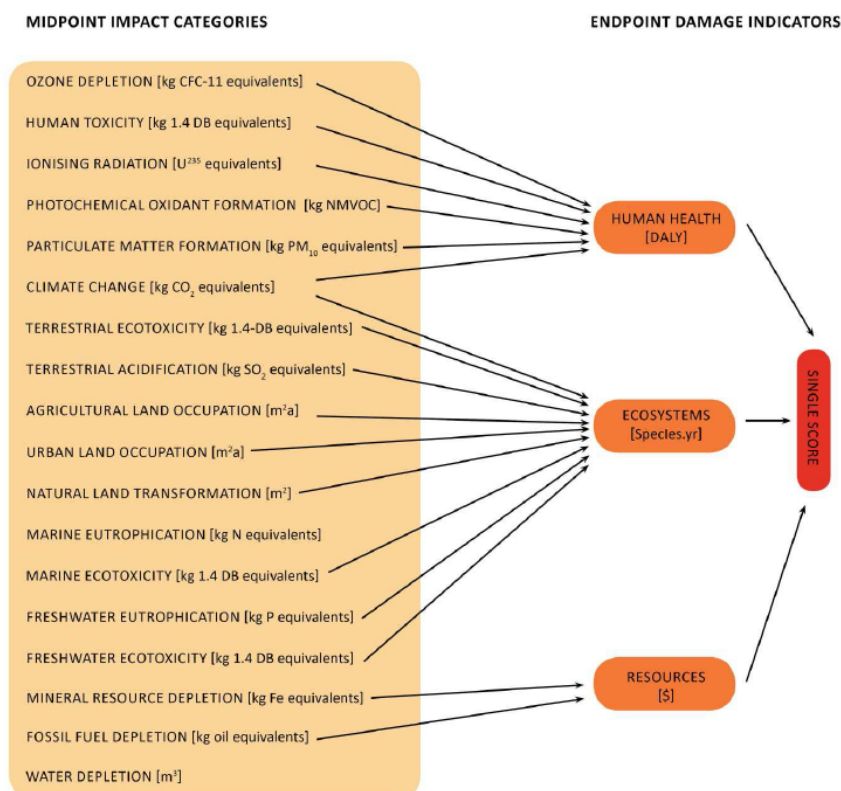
MIDPOINT IMPACT CATEGORIES

ENDPOINT DAMAGE INDICATORS

OZONE DEPLETION [kg CFC-11 equivalents]

HUMAN TOXICITY [kg 1.4 DB equivalents]

IONISING RADIATION [$U^{235}$ equivalents]

PHOTOCHEMICAL OXIDANT FORMATION [kg NMVOC]

PARTICULATE MATTER FORMATION [kg $PM_{10}$ equivalents]

CLIMATE CHANGE [kg $CO_2$ equivalents]

TERRESTRIAL ECOTOXICITY [kg 1.4-DB equivalents]

TERRESTRIAL ACIDIFICATION [kg $SO_2$ equivalents]

AGRICULTURAL LAND OCCUPATION [$m^2a$]

URBAN LAND OCCUPATION [$m^2a$]

NATURAL LAND TRANSFORMATION [$m^2$]

MARINE EUTROPHICATION [kg N equivalents]

MARINE ECOTOXICITY [kg 1.4 DB equivalents]

FRESHWATER EUTROPHICATION [kg P equivalents]

FRESHWATER ECOTOXICITY [kg 1.4 DB equivalents]

MINERAL RESOURCE DEPLETION [kg Fe equivalents]

FOSSIL FUEL DEPLETION [kg oil equivalents]

WATER DEPLETION [$m^3$]

HUMAN HEALTH [DALY]

ECOSYSTEMS [Species.yr]

RESOURCES [$]

SINGLE SCORE